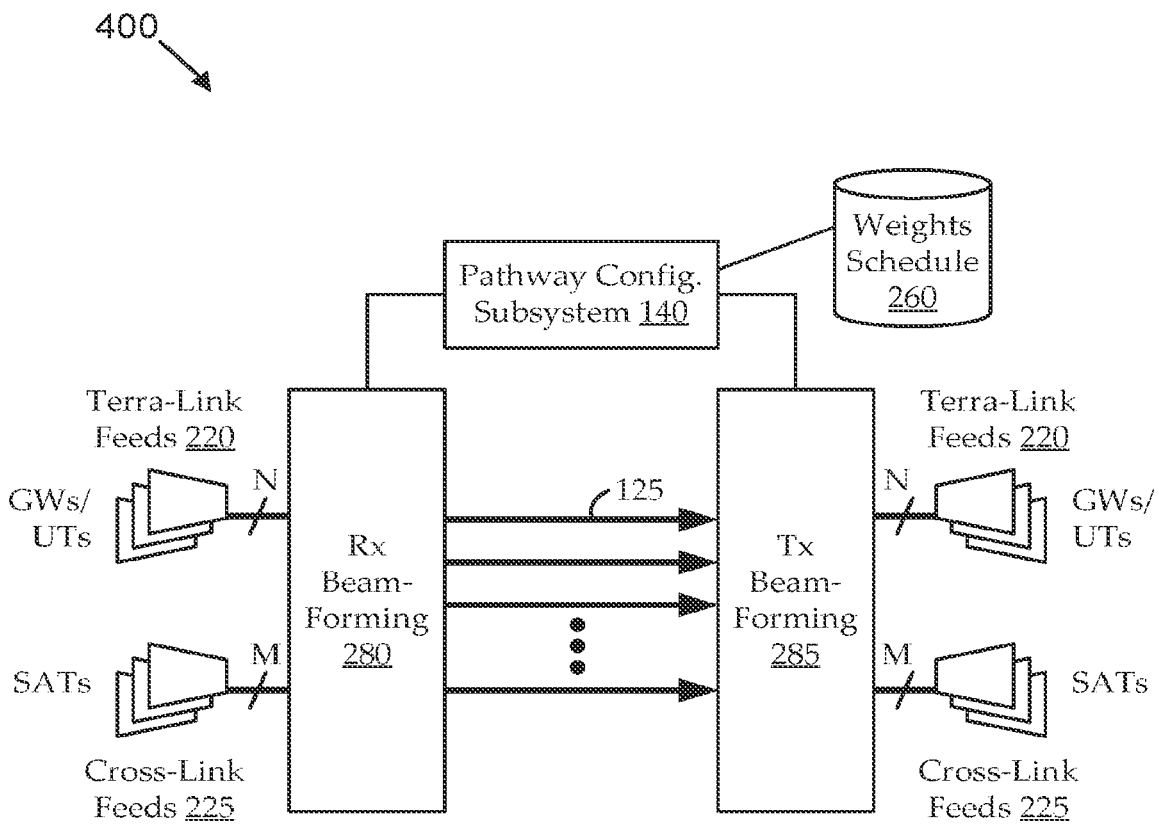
400

Weights Schedule 260

Pathway Config. Subsystem 140

Terra-Link Feeds 220

GWs/ UTs

N

SATs

M

Cross-Link Feeds 225

Rx Beam-Forming 280

125

Tx Beam-Forming 285

Terra-Link Feeds 220

N

GWs/ UTs

M

SATs

Cross-Link Feeds 225